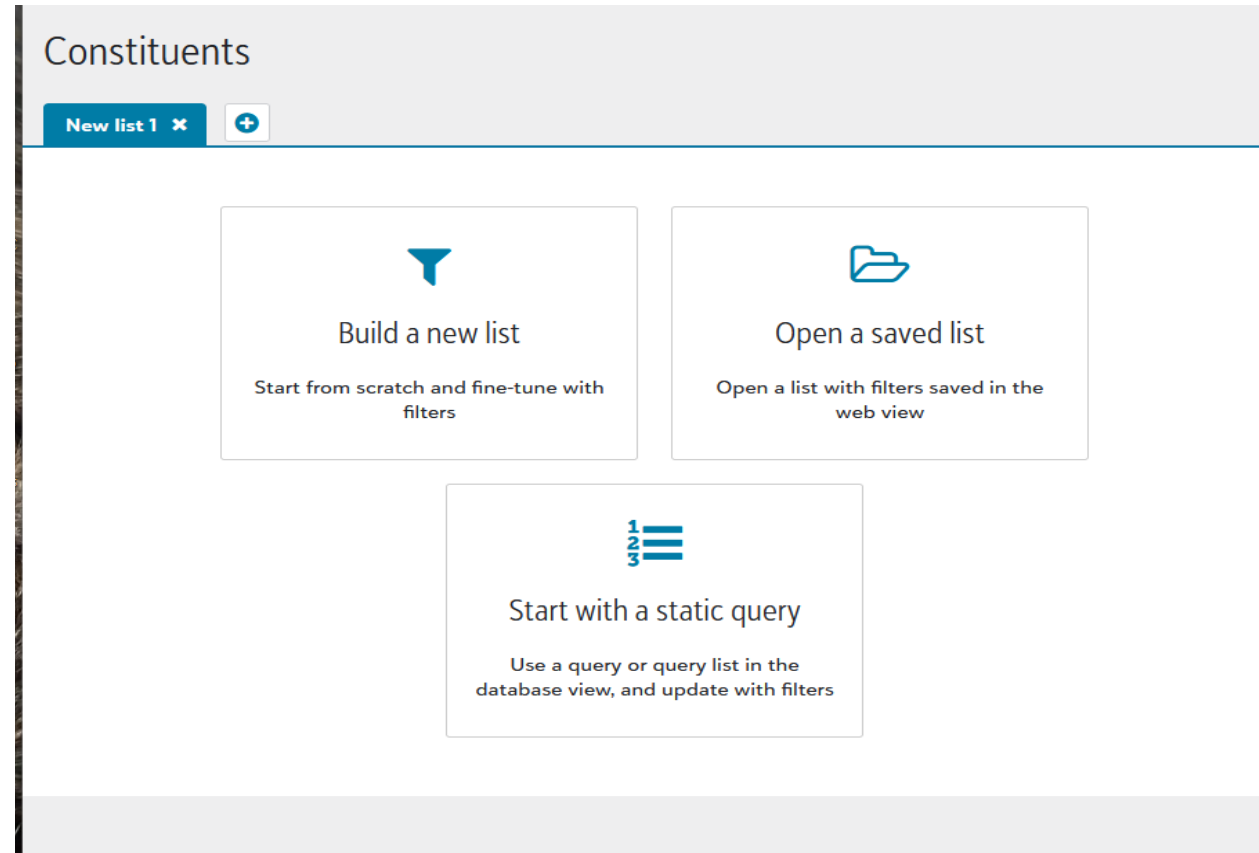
Constituents

New list 1 ✖

Build a new list

Start from scratch and fine-tune with filters

Open a saved list

Open a list with filters saved in the web view

1
2
3

Start with a static query

Use a query or query list in the database view, and update with filters